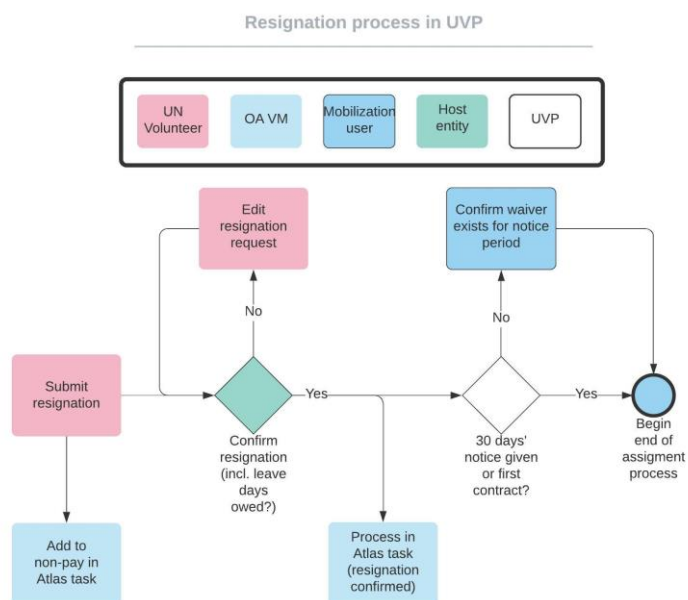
Resignation process in UVP

UN Volunteer

OA VM

Mobilization user

Host entity

UVP

Edit resignation request

Confirm waiver exists for notice period

No

No

Submit resignation

Yes

Yes

Confirm resignation (incl. leave days owed?)

30 days' notice given or first contract?

Begin end of assigment process

Add to non-pay in Atlas task

Process in Atlas task (resignation confirmed)